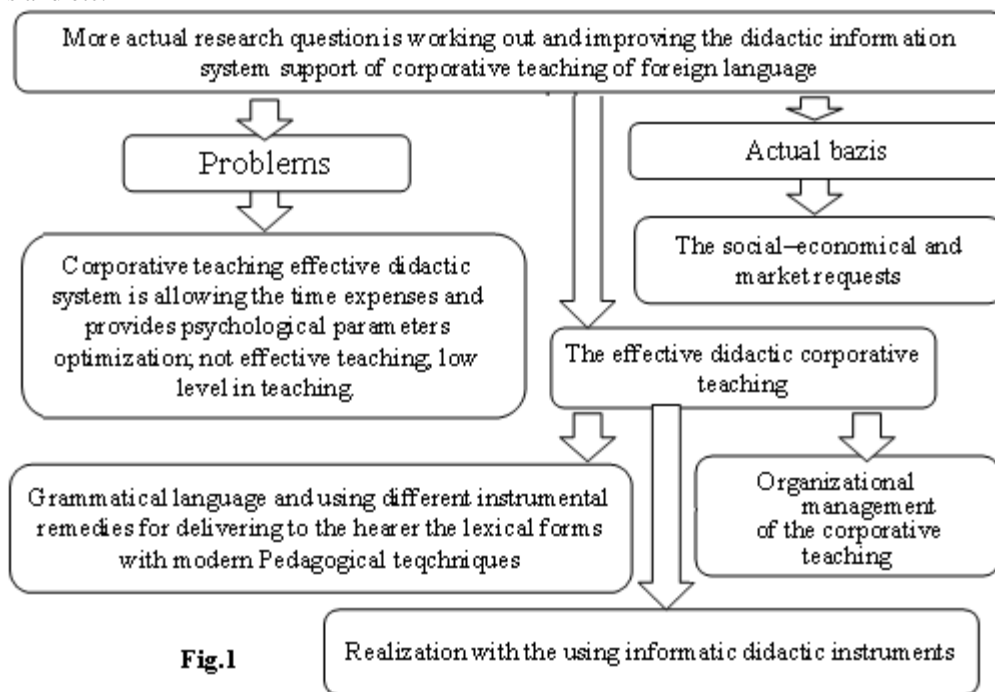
More actual research question is working out and improving the didactic information system support of corporative teaching of foreign language

Problems

Actual bazis

The social–economical and market requests

Corporative teaching effective didactic system is allowing the time expenses and provides psychological parameters optimization; not effective teaching, low level in teaching

The effective didactic corporative teaching

Grammatical language and using different instrumental remedies for delivering to the hearer the lexical forms with modern Pedagogical teqchniques

Organizational management of the corporative teaching

Realization with the using informatic didactic instruments

Fig.1